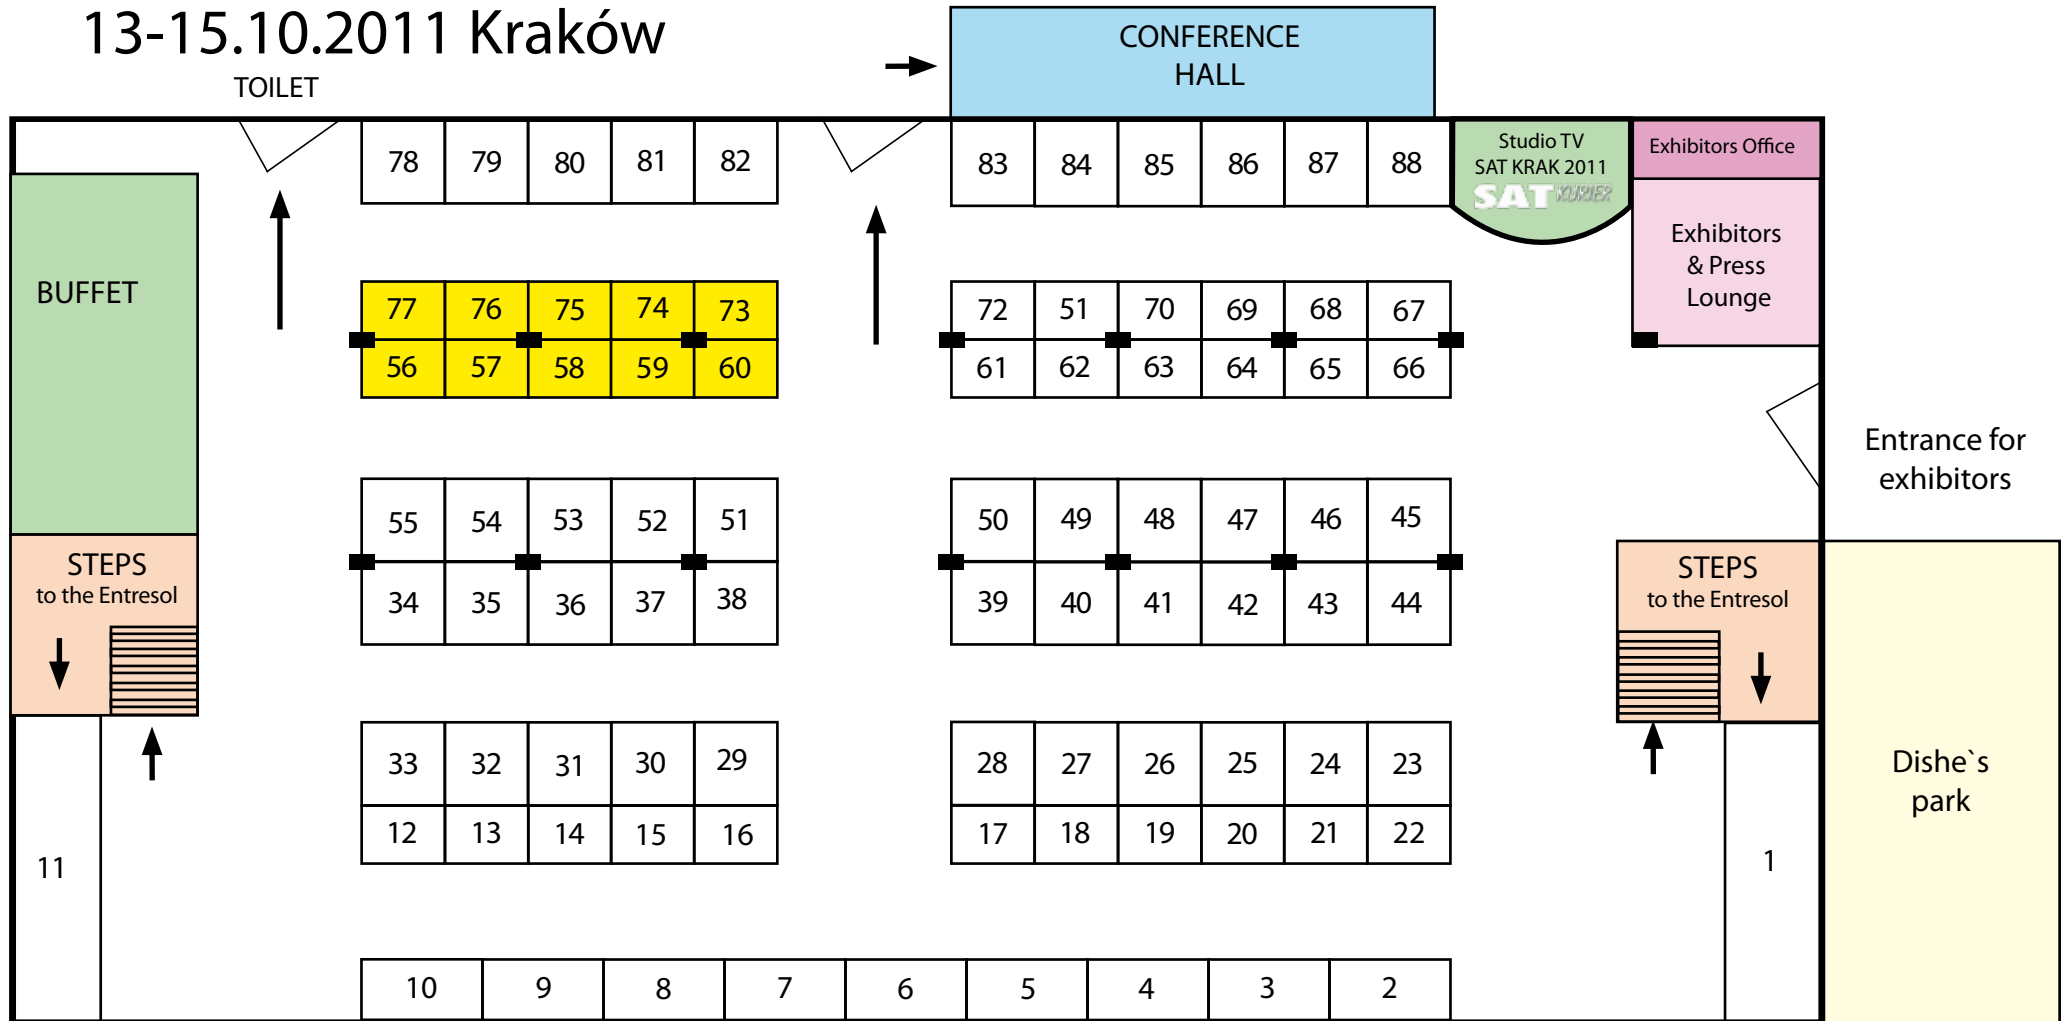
13-15.10.2011 Kraków

TOILET

CONFERENCE HALL

78 79 80 81 82

83 84 85 86 87 88

Studio TV SAT KRAK 2011 SAT KURIER

Exhibitors Office

Exhibitors & Press Lounge

BUFFET

77 76 75 74 73
56 57 58 59 60

72 51 70 69 68 67
61 62 63 64 65 66

Entrance for exhibitors

55 54 53 52 51
34 35 36 37 38

50 49 48 47 46 45
39 40 41 42 43 44

STEPS to the Entresol

STEPS to the Entresol

33 32 31 30 29
12 13 14 15 16

28 27 26 25 24 23
17 18 19 20 21 22

Dishe`s park

11

1

10 9 8 7 6 5 4 3 2